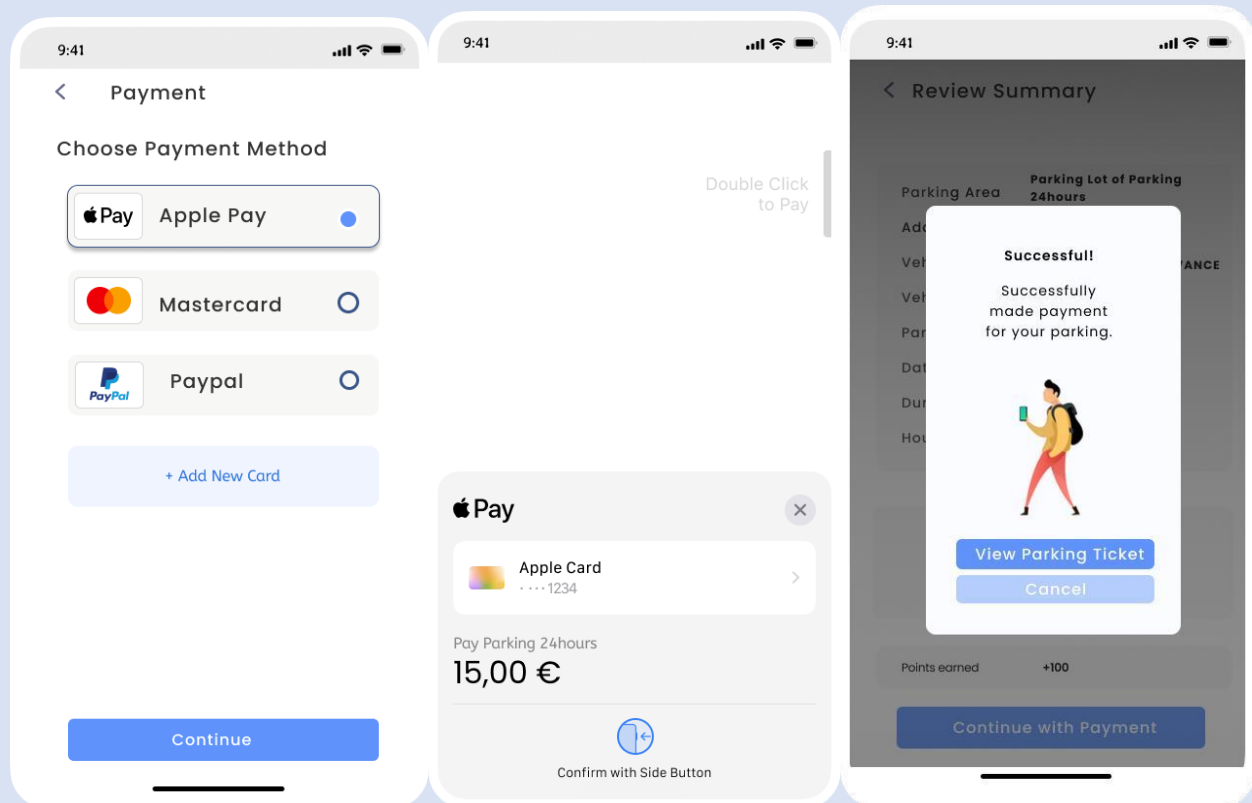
9:41

Payment

Choose Payment Method

Pay Apple Pay

Mastercard

PayPal Paypal

+ Add New Card

Continue

9:41

Double Click to Pay

Pay

Apple Card
• • • • 1234

Pay Parking 24hours
15,00 €

Confirm with Side Button

9:41

Review Summary

Parking Area Parking Lot of Parking 24hours

Add

Veh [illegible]ANCE

Veh

Par

Dat

Dur

Hou

Successful!

Successfully made payment for your parking.

View Parking Ticket

Cancel

Points earned +100

Continue with Payment